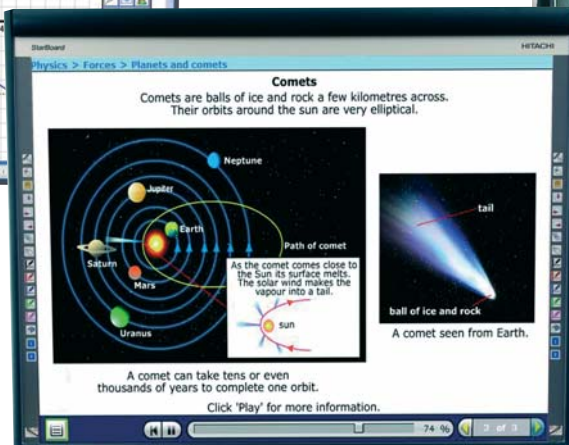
StarBoard

HITACHI

Physics > Forces > Planets and comets

Comets

Comets are balls of ice and rock a few kilometres across. Their orbits around the sun are very elliptical.

Neptune

Jupiter

Earth

Saturn

Mars

Uranus

Path of comet

As the comet comes close to the Sun its surface melts. The solar wind makes the vapour into a tail.

sun

tail

ball of ice and rock

A comet seen from Earth.

A comet can take tens or even thousands of years to complete one orbit.

Click 'Play' for more information.

74 %

3 of 3